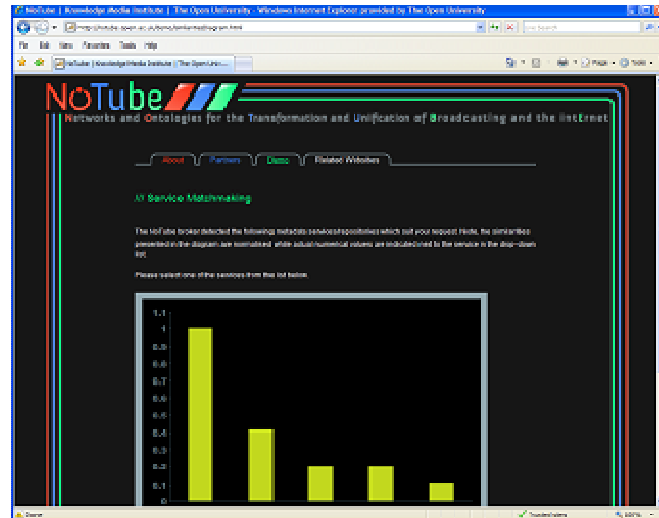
NoTube | Knowledge Media Institute | The Open University - Windows Internet Explorer provided by The Open University

File Edit View Favorites Tools Help

NoTube | Knowledge Media Institute | The Open Univ...

Page Tools

NoTube

Networks and Ontologies for the Transformation and Unification of Broadcasting and the Internet

About Partners Demo Related Websites

// Service Matchmaking

The NoTube broker detected the followings metadata services/repositories which suit your request. Note, the similarities presented in the diagram are normalised, while actual numerical values are indicated next to the service in the drop-down list.

Please select one of the services from the list below.

1.1
1
0.9
0.8
0.7
0.6
0.5
0.4
0.3
0.2
0.1
0

Done Trusted sites 100%